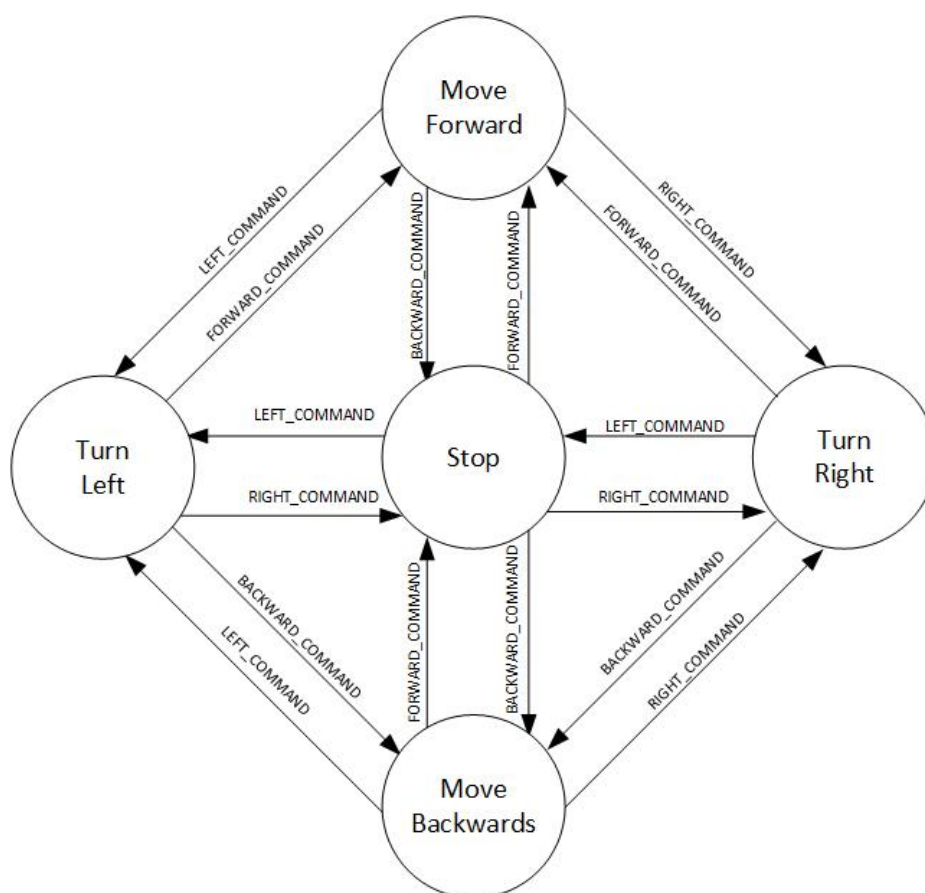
Move Forward

LEFT_COMMAND

FORWARD_COMMAND

BACKWARD_COMMAND

FORWARD_COMMAND

FORWARD_COMMAND

RIGHT_COMMAND

Turn Left

LEFT_COMMAND

Stop

LEFT_COMMAND

Turn Right

RIGHT_COMMAND

RIGHT_COMMAND

BACKWARD_COMMAND

LEFT_COMMAND

FORWARD_COMMAND

BACKWARD_COMMAND

BACKWARD_COMMAND

RIGHT_COMMAND

Move Backwards